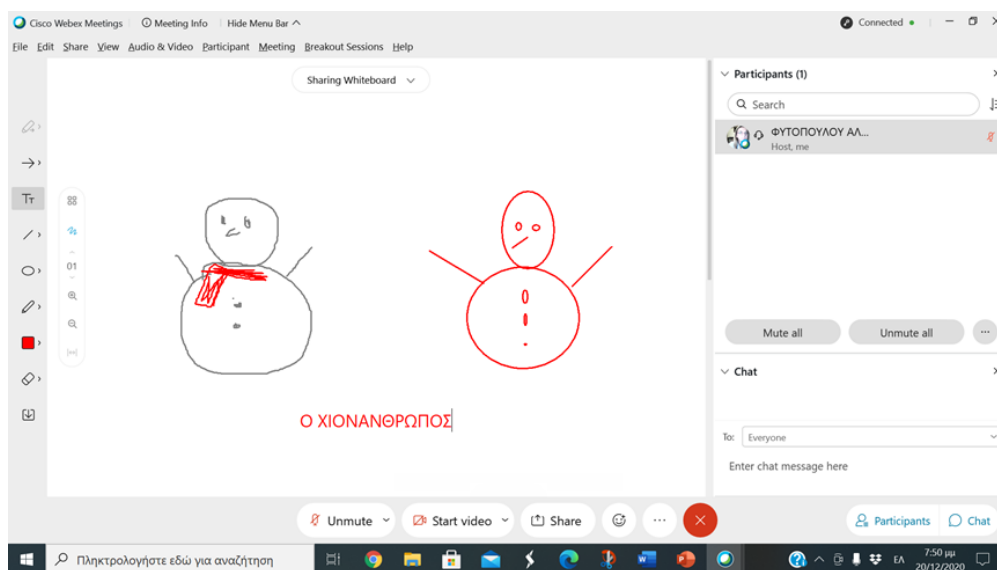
Cisco Webex Meetings  Meeting Info  Hide Menu Bar

Connected

File Edit Share View Audio & Video Participant Meeting Breakout Sessions Help

Sharing Whiteboard

01

Ο ΧΙΟΝΑΝΘΡΩΠΟΣ

Participants (1)

Search

ΦΥΤΟΠΟΥΛΟΥ ΑΛ...
Host, me

Mute all  Unmute all  ...

Chat

To: Everyone

Enter chat message here

Unmute  Start video  Share  ...

Participants  Chat

Πληκτρολογήστε εδώ για αναζήτηση

ΕΛ  7:50 μμ  20/12/2020